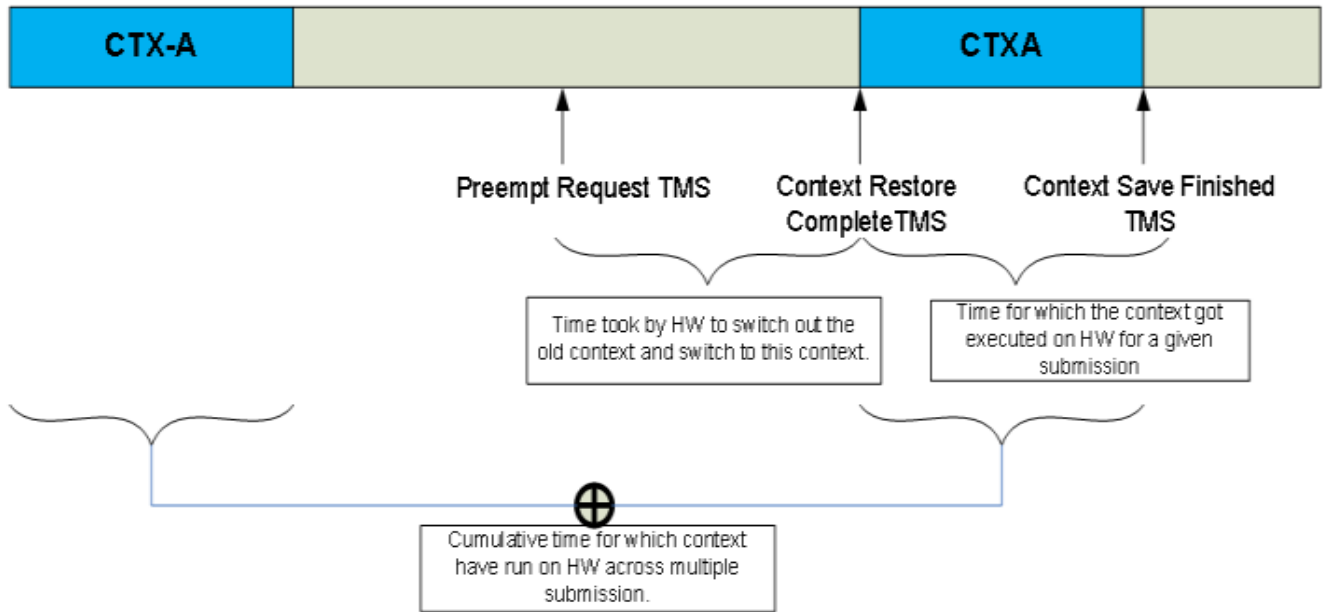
CTX-A

CTXA

Preempt Request TMS

Context Restore CompleteTMS

Context Save Finished TMS

Time took by HW to switch out the old context and switch to this context.

Time for which the context got executed on HW for a given submission

Cumulative time for which context have run on HW across multiple submission.